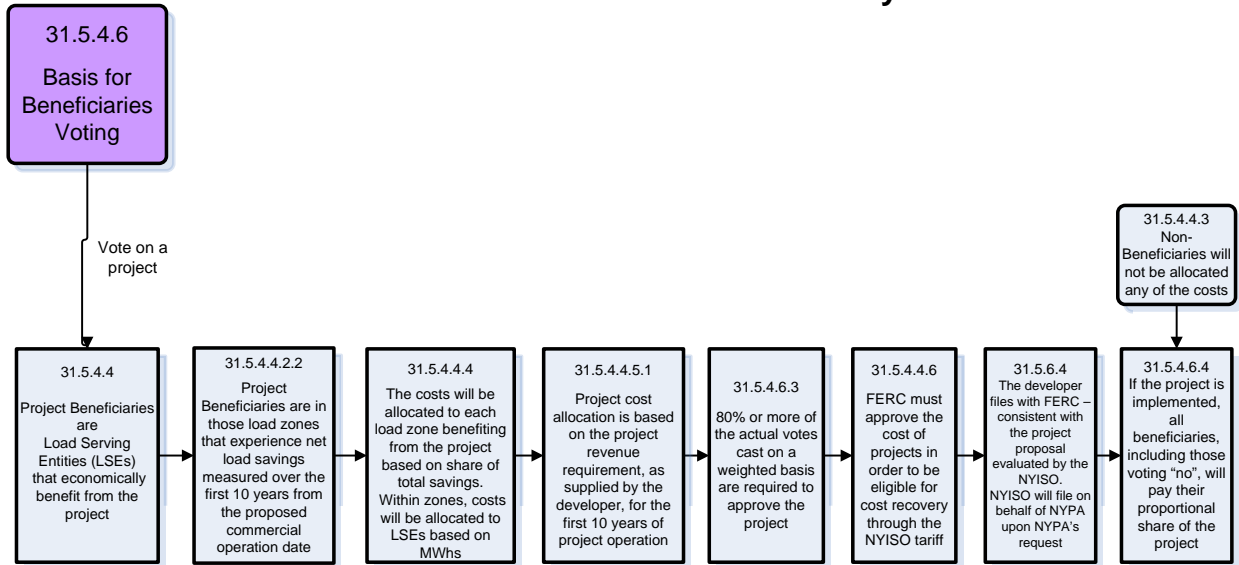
31.5.4.6

Basis for Beneficiaries Voting

Vote on a project

31.5.4.4.3
Non-Beneficiaries will not be allocated any of the costs

31.5.4.4

Project Beneficiaries are Load Serving Entities (LSEs) that economically benefit from the project

31.5.4.4.2.2
Project Beneficiaries are in those load zones that experience net load savings measured over the first 10 years from the proposed commercial operation date

31.5.4.4.4
The costs will be allocated to each load zone benefiting from the project based on share of total savings. Within zones, costs will be allocated to LSEs based on MWhs

31.5.4.4.5.1
Project cost allocation is based on the project revenue requirement, as supplied by the developer, for the first 10 years of project operation

31.5.4.6.3

80% or more of the actual votes cast on a weighted basis are required to approve the project

31.5.4.4.6
FERC must approve the cost of projects in order to be eligible for cost recovery through the NYISO tariff

31.5.6.4
The developer files with FERC – consistent with the project proposal evaluated by the NYISO. NYISO will file on behalf of NYPA upon NYPA's request

31.5.4.6.4
If the project is implemented, all beneficiaries, including those voting "no", will pay their proportional share of the project